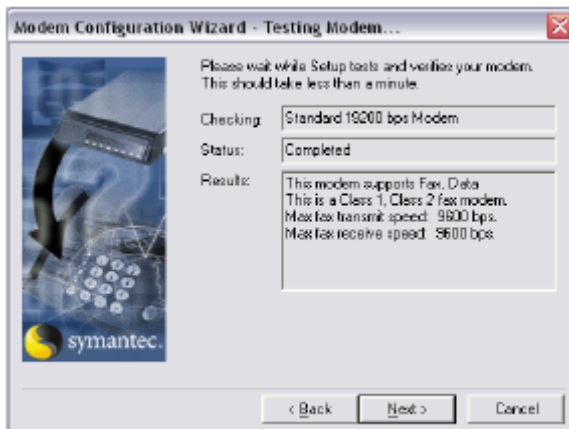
Modem Configuration Wizard - Testing Modem...

Please wait while Setup tests and verifies your modem. This should take less than a minute.

Checking: Standard 19200 bps Modem

Status: Completed

Results: This modem supports Fax, Data
This is a Class 1, Class 2 fax modem.
Max fax transmit speed: 9600 bps.
Max fax receive speed: 9600 bps.

symantec.

< Back Next > Cancel